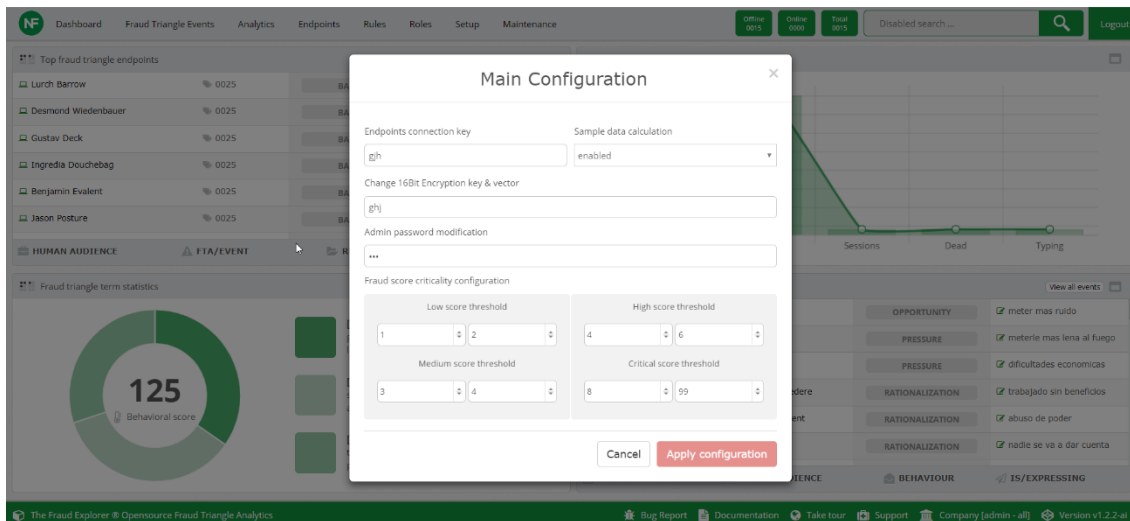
NF Dashboard Fraud Triangle Events Analytics Endpoints Rules Roles Setup Maintenance

Offline 0015 Online 0000 Total 0015 Disabled search ... Logout

Top fraud triangle endpoints

Lurch Barrow 0025 BA
Desmond Wiedenbauer 0025 BA
Gustav Deck 0025 BA
Ingredia Douchebag 0025 BA
Benjamin Evalent 0025 BA
Jason Posture 0025 BA

HUMAN AUDIENCE FTA/EVENT R

Fraud triangle term statistics

125
Behavioral score

Sessions Dead Typing

View all events

| | |
|---|---|
| OPPORTUNITY | meter mas ruido |
| PRESSURE | meterle mas lena al fuego |
| PRESSURE | dificultades economicas |
| ederé RATIONALIZATION | trabajado sin beneficios |
| ent RATIONALIZATION | abuso de poder |
| RATIONALIZATION | nadie se va a dar cuenta |

IENCE BEHAVIOUR IS/EXPRESSING

Main Configuration ×

Endpoints connection key
gjh

Sample data calculation
enabled

Change 16Bit Encryption key & vector
ghj

Admin password modification
•••

Fraud score criticality configuration

Low score threshold
1 2

High score threshold
4 6

Medium score threshold
3 4

Critical score threshold
8 99

Cancel Apply configuration

The Fraud Explorer ® Opensource Fraud Triangle Analytics Bug Report Documentation Take tour Support Company [admin - all] Version v1.2.2-ai